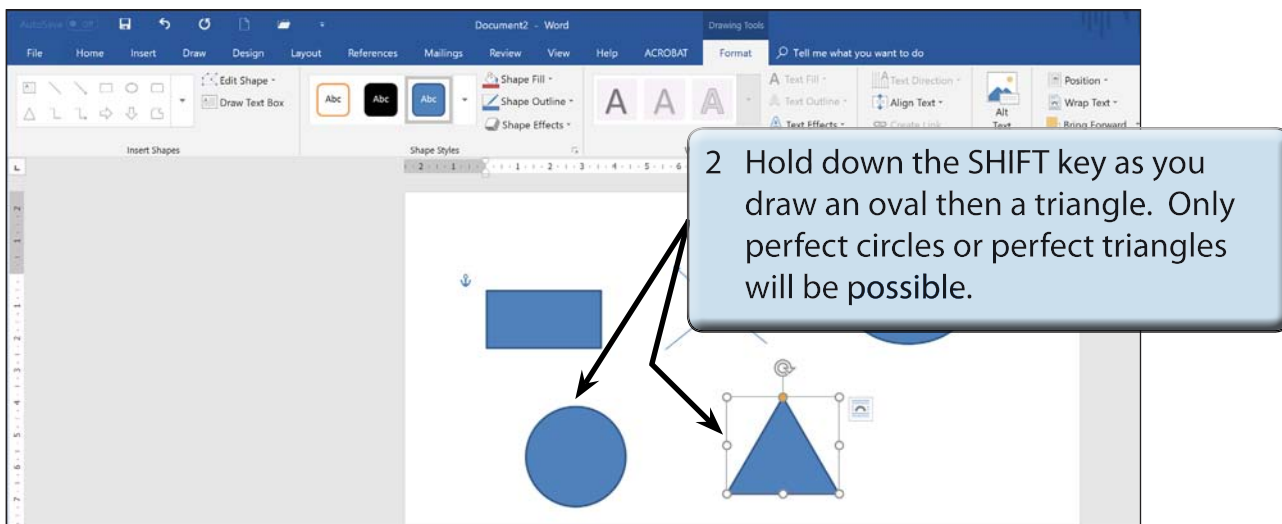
AutoSave Off

Document2 - Word

Drawing Tools

File Home Insert Draw Design Layout References Mailings Review View Help ACROBAT Format Tell me what you want to do

Edit Shape
Draw Text Box

Insert Shapes

Abc Abc Abc

Shape Fill
Shape Outline
Shape Effects

Shape Styles

A A A

Text Fill
Text Outline
Text Effects

Text Direction
Align Text
Create Link

Alt Text

Position
Wrap Text
Bring Forward

2 Hold down the SHIFT key as you draw an oval then a triangle. Only perfect circles or perfect triangles will be possible.